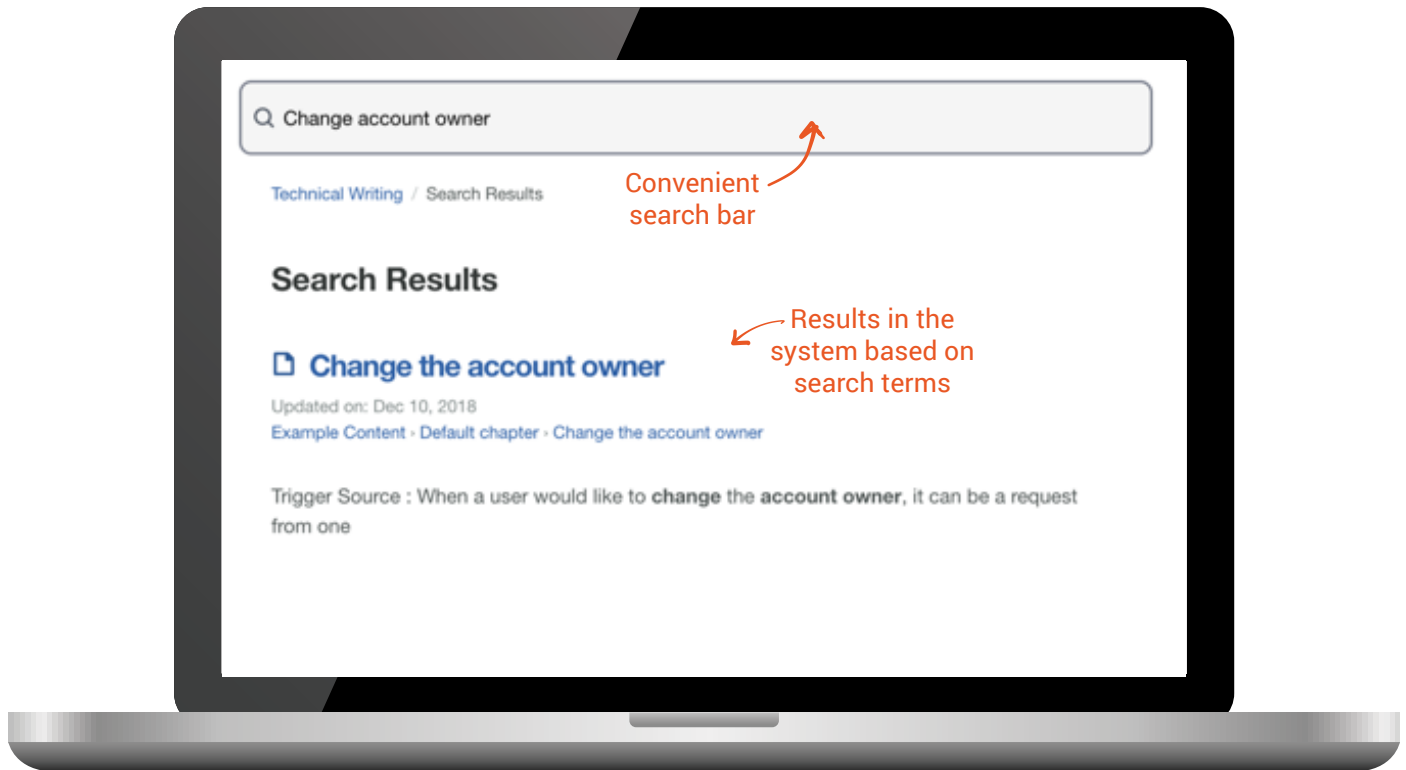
Change account owner

Technical Writing / Search Results

Convenient search bar

Search Results

Results in the system based on search terms

Change the account owner

Updated on: Dec 10, 2018

Example Content › Default chapter › Change the account owner

Trigger Source : When a user would like to **change** the **account owner**, it can be a request from one